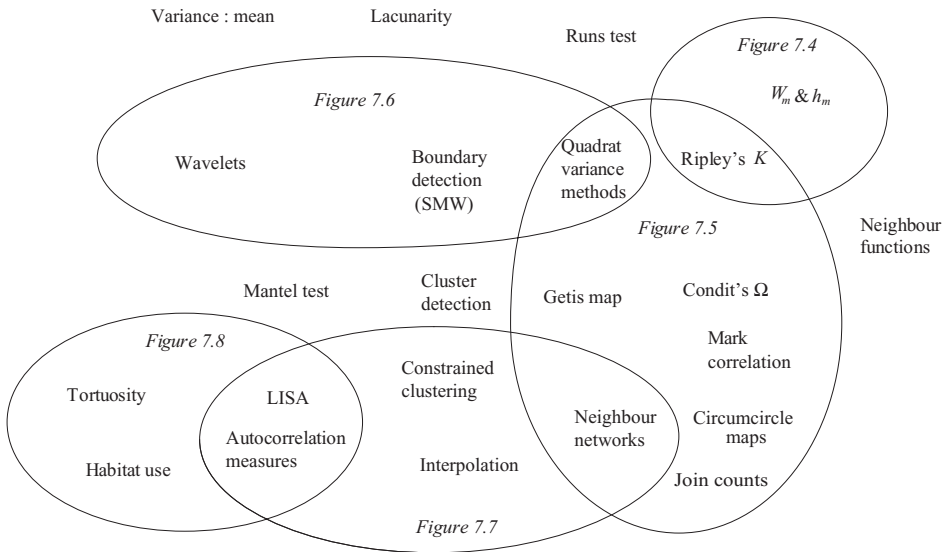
Variance : mean

Lacunarity

Runs test

Figure 7.4

$W_m$ & $h_m$

Figure 7.6

Wavelets

Boundary detection (SMW)

Quadrat variance methods

Ripley's $K$

Figure 7.5

Neighbour functions

Mantel test

Cluster detection

Getis map

Condit's $\Omega$

Mark correlation

Figure 7.8

Tortuosity

LISA

Autocorrelation measures

Habitat use

Constrained clustering

Interpolation

Neighbour networks

Circumcircle maps

Join counts

Figure 7.7